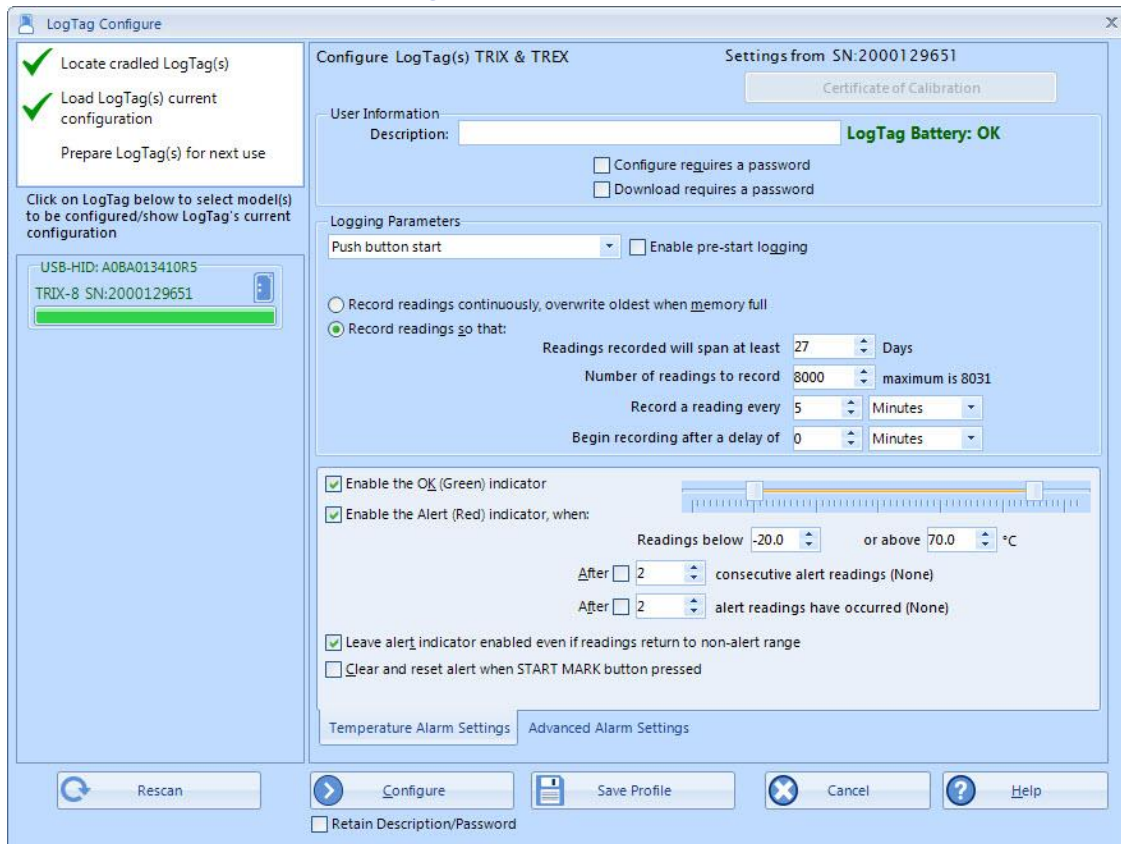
LogTag Configure

x

Locate cradled LogTag(s)

Load LogTag(s) current configuration

Prepare LogTag(s) for next use

Click on LogTag below to select model(s) to be configured/show LogTag's current configuration

USB-HID: A0BA013410R5

TRIX-8 SN:2000129651

Configure LogTag(s) TRIX & TREX

Settings from SN:2000129651

Certificate of Calibration

User Information

Description:

LogTag Battery: OK

Configure requires a password

Download requires a password

Logging Parameters

Push button start

Enable pre-start logging

Record readings continuously, overwrite oldest when memory full

Record readings so that:

Readings recorded will span at least 27 Days

Number of readings to record 8000 maximum is 8031

Record a reading every 5 Minutes

Begin recording after a delay of 0 Minutes

Enable the OK (Green) indicator

Enable the Alert (Red) indicator, when:

Readings below -20.0 or above 70.0 °C

After 2 consecutive alert readings (None)

After 2 alert readings have occurred (None)

Leave alert indicator enabled even if readings return to non-alert range

Clear and reset alert when START MARK button pressed

Temperature Alarm Settings

Advanced Alarm Settings

Rescan

Configure

Save Profile

Cancel

Help

Retain Description/Password